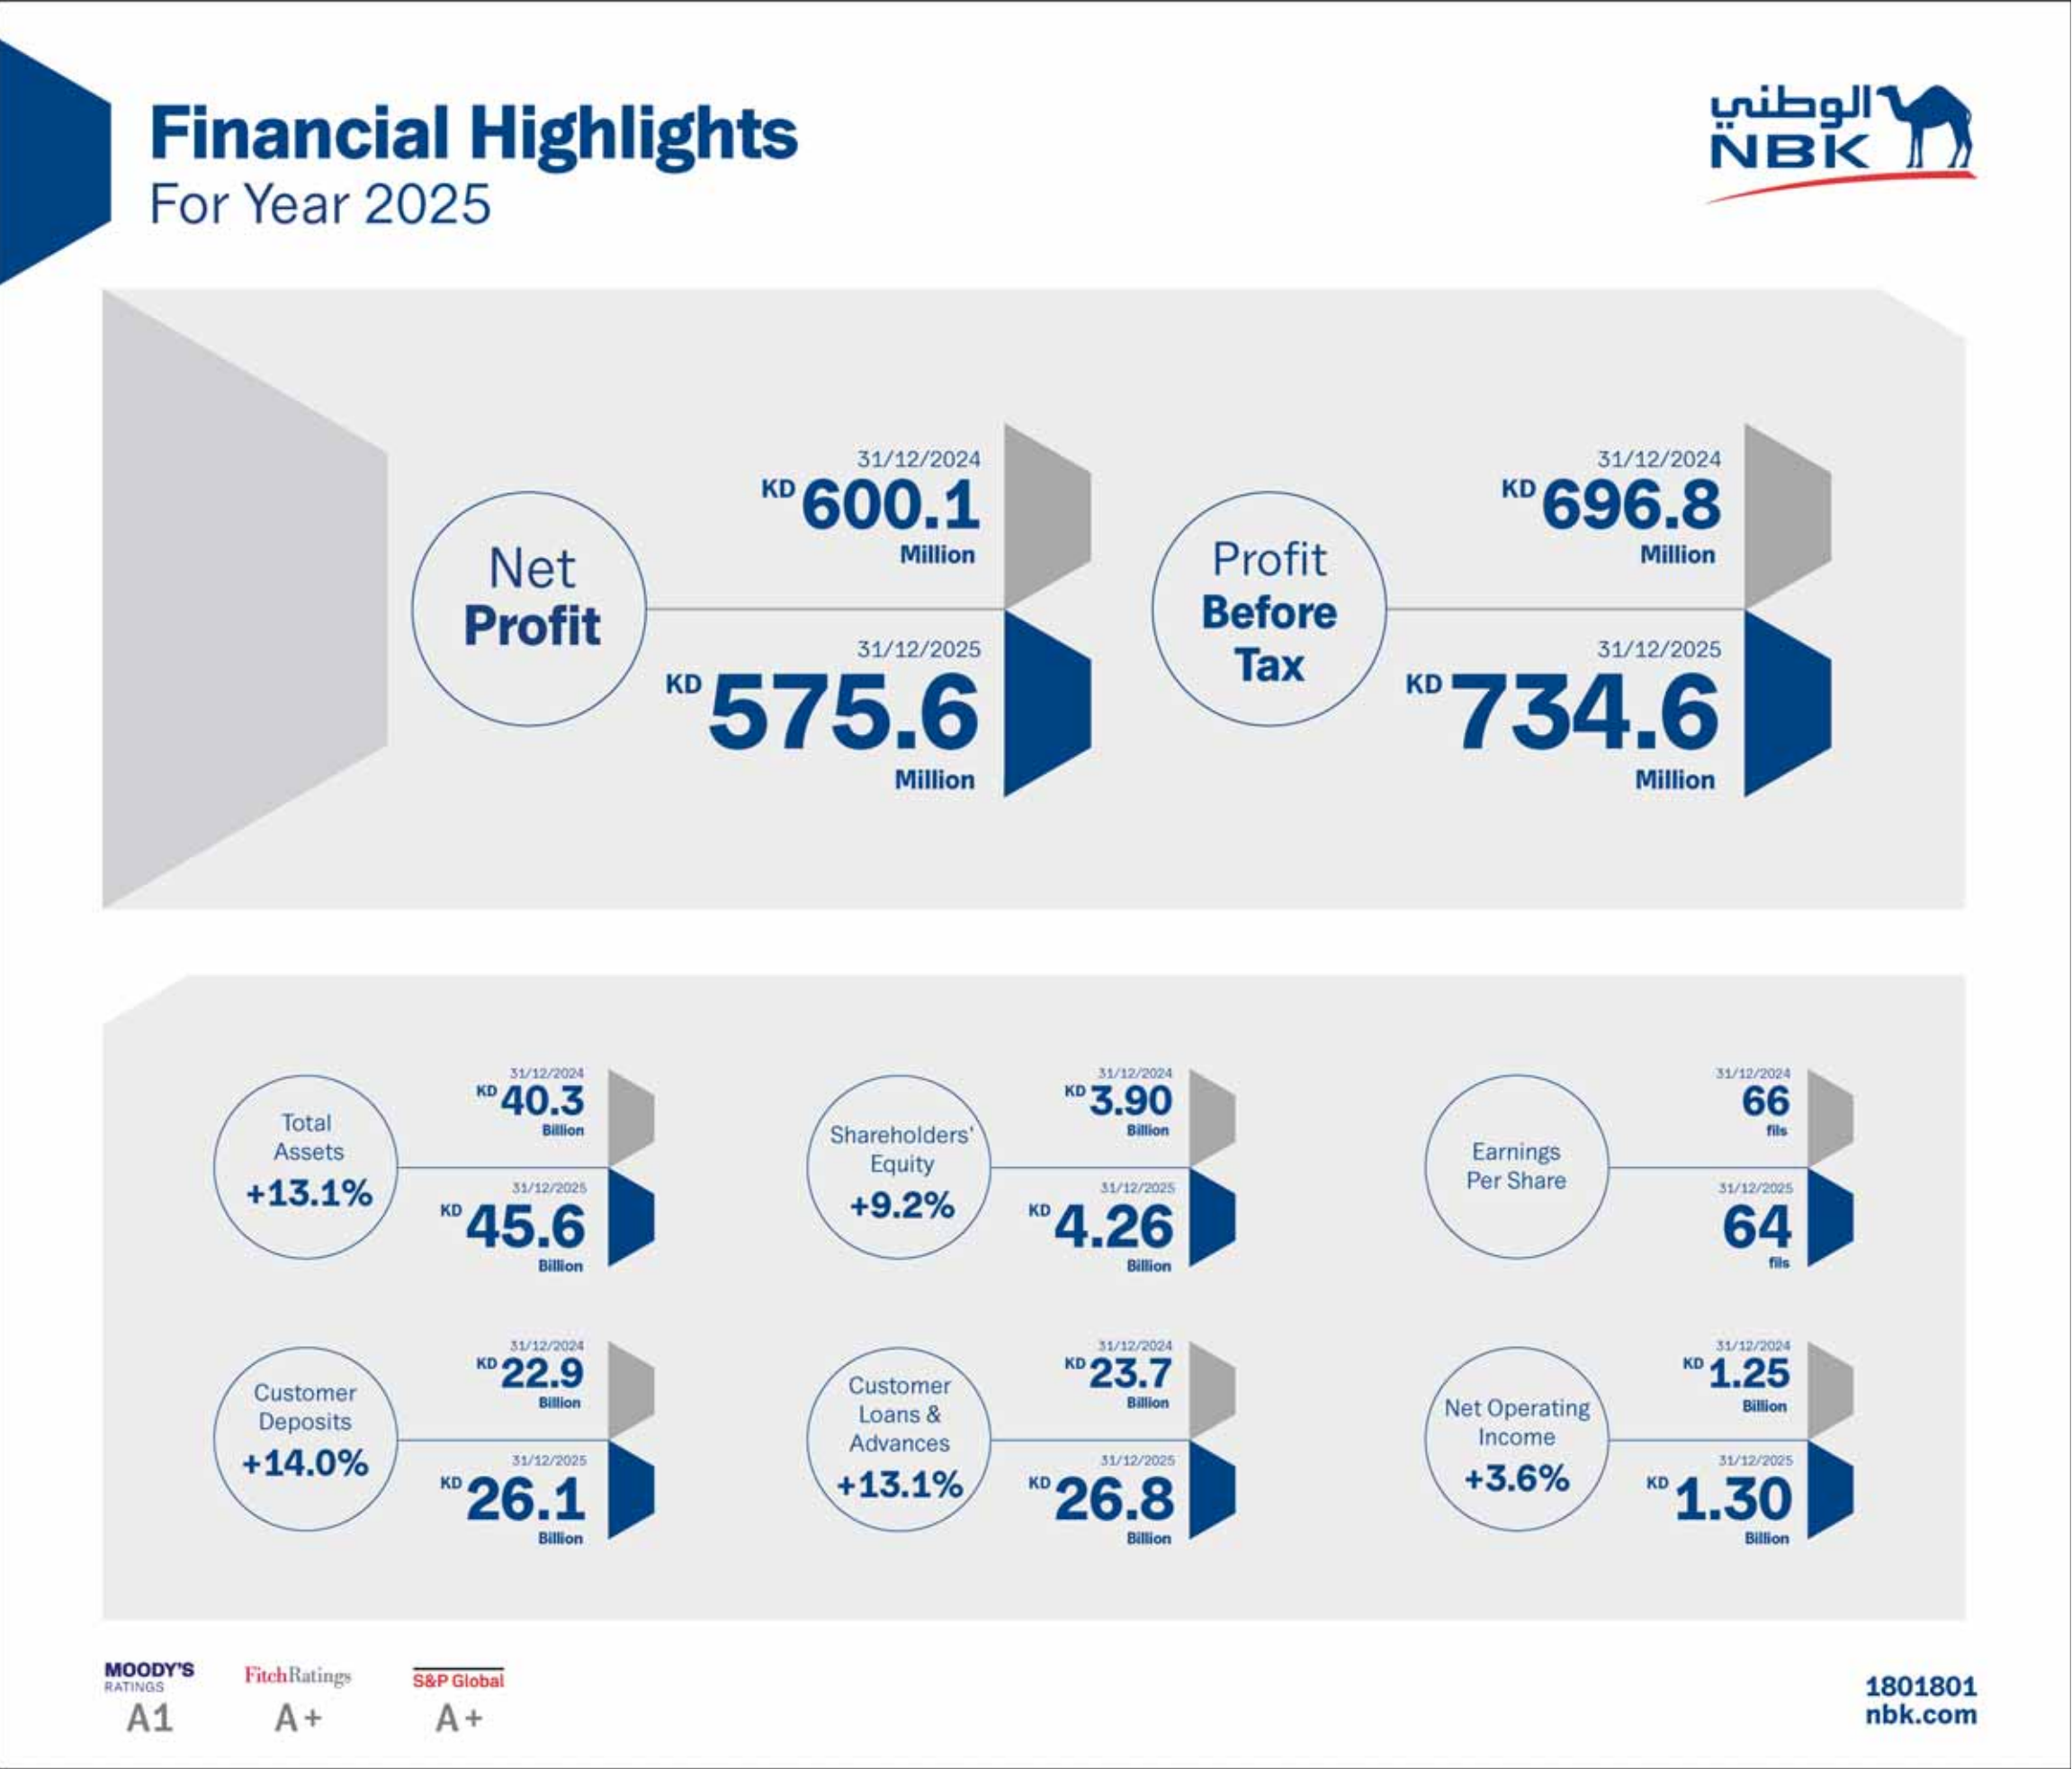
Financial Highlights
For Year 2025

الوطني
NBK

Net Profit

31/12/2024
KD 600.1
Million

31/12/2025
KD 575.6
Million

Profit Before Tax

31/12/2024
KD 696.8
Million

31/12/2025
KD 734.6
Million

Total Assets
+13.1%

31/12/2024
KD 40.3
Billion

31/12/2025
KD 45.6
Billion

Shareholders' Equity
+9.2%

31/12/2024
KD 3.90
Billion

31/12/2025
KD 4.26
Billion

Earnings Per Share

31/12/2024
66
fils

31/12/2025
64
fils

Customer Deposits
+14.0%

31/12/2024
KD 22.9
Billion

31/12/2025
KD 26.1
Billion

Customer Loans & Advances
+13.1%

31/12/2024
KD 23.7
Billion

31/12/2025
KD 26.8
Billion

Net Operating Income
+3.6%

31/12/2024
KD 1.25
Billion

31/12/2025
KD 1.30
Billion

MOODY'S RATINGS
A1

FitchRatings
A+

S&P Global
A+

1801801
nbk.com